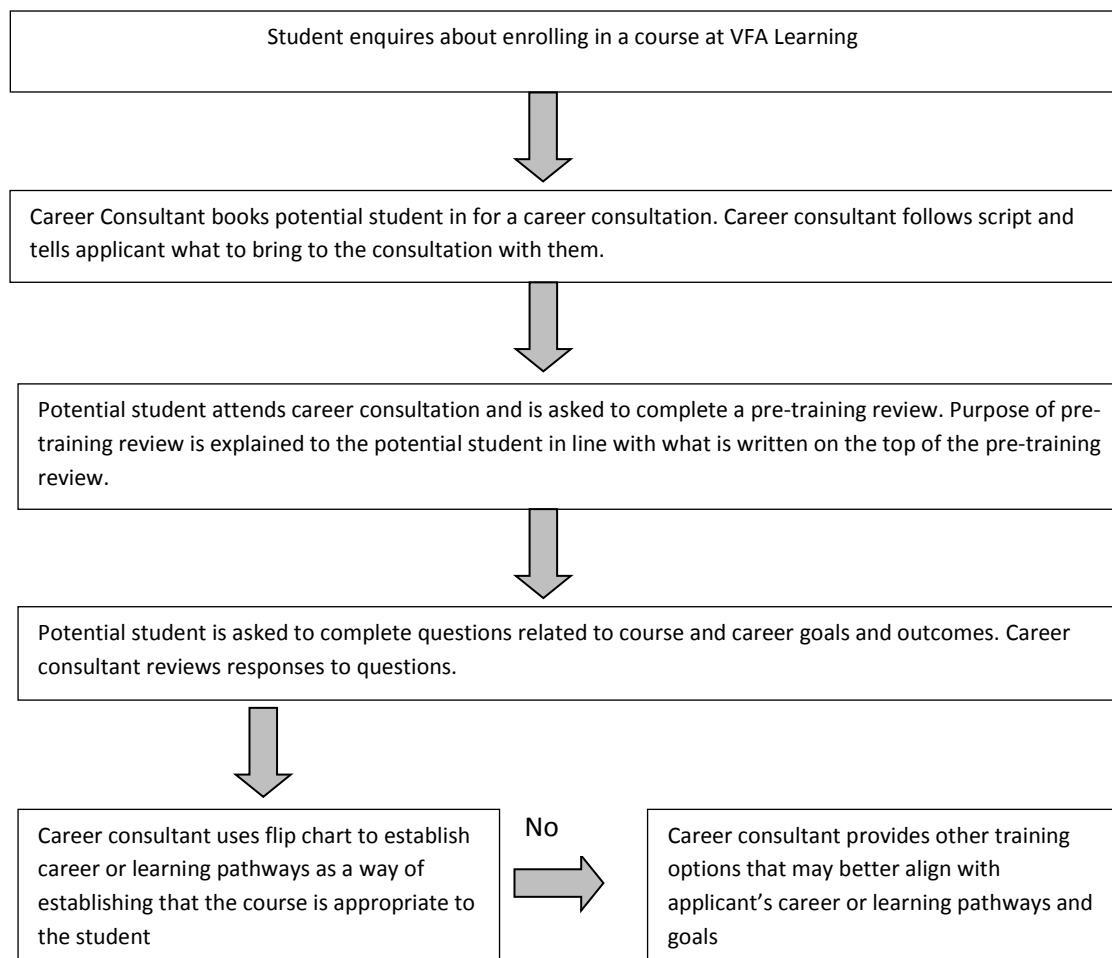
Student enquires about enrolling in a course at VFA Learning

Career Consultant books potential student in for a career consultation. Career consultant follows script and tells applicant what to bring to the consultation with them.

Potential student attends career consultation and is asked to complete a pre-training review. Purpose of pre-training review is explained to the potential student in line with what is written on the top of the pre-training review.

Potential student is asked to complete questions related to course and career goals and outcomes. Career consultant reviews responses to questions.

Career consultant uses flip chart to establish career or learning pathways as a way of establishing that the course is appropriate to the student

No

Career consultant provides other training options that may better align with applicant's career or learning pathways and goals